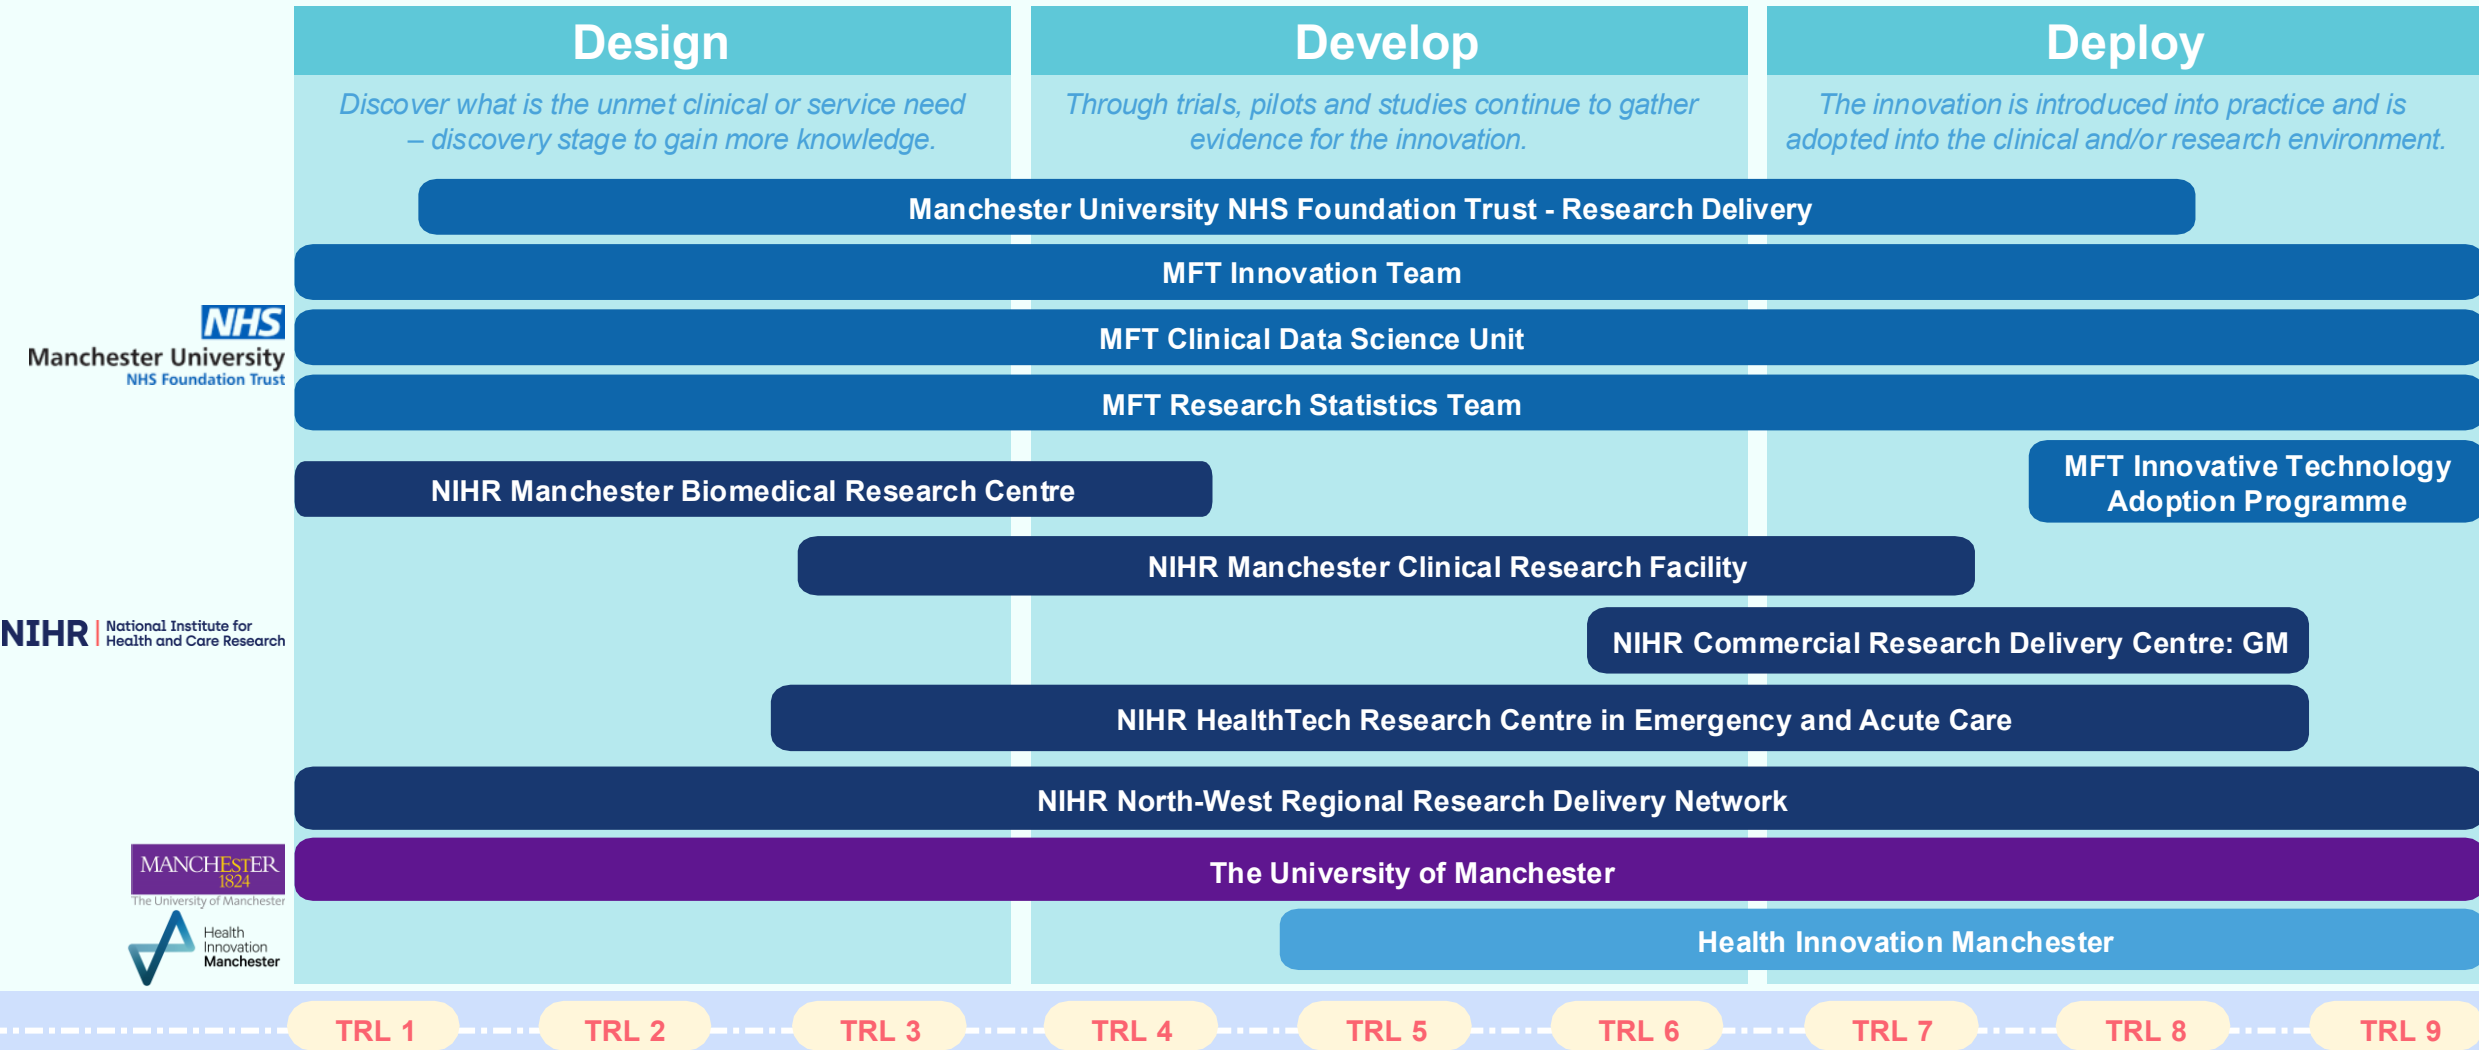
Design

Discover what is the unmet clinical or service need – discovery stage to gain more knowledge.

Develop

Through trials, pilots and studies continue to gather evidence for the innovation.

Deploy

The innovation is introduced into practice and is adopted into the clinical and/or research environment.

NHS
Manchester University
NHS Foundation Trust

Manchester University NHS Foundation Trust - Research Delivery

MFT Innovation Team

MFT Clinical Data Science Unit

MFT Research Statistics Team

NIHR Manchester Biomedical Research Centre

MFT Innovative Technology Adoption Programme

NIHR Manchester Clinical Research Facility

NIHR | National Institute for Health and Care Research

NIHR Commercial Research Delivery Centre: GM

NIHR HealthTech Research Centre in Emergency and Acute Care

NIHR North-West Regional Research Delivery Network

MANCHESTER 1824
The University of Manchester

The University of Manchester

Health Innovation Manchester

Health Innovation Manchester

TRL 1 TRL 2 TRL 3 TRL 4 TRL 5 TRL 6 TRL 7 TRL 8 TRL 9